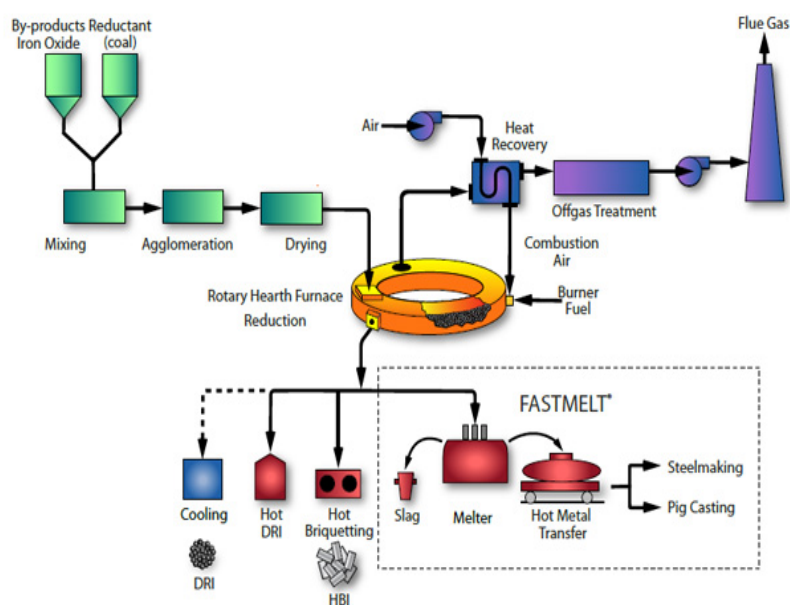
By-products Iron Oxide

Reductant (coal)

Flue Gas

Air

Heat Recovery

Mixing

Agglomeration

Drying

Offgas Treatment

Combustion Air

Rotary Hearth Furnace Reduction

Burner Fuel

FASTMELT®

Cooling

Hot DRI

Hot Briquetting

Slag

Melter

Hot Metal Transfer

Steelmaking

Pig Casting

DRI

HBI